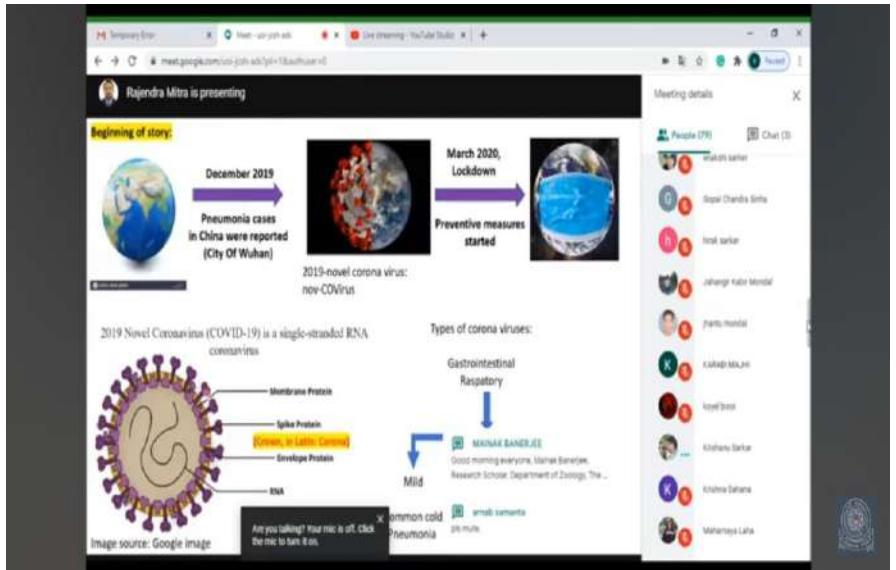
M Temporary Error | Meet - uoi-jcsh-ads | Live streaming - YouTube Studio | +

meet.google.com/uoi-jcsh-ads?pli=1&authuser=0

Rajendra Mitra is presenting

Meeting details

People (79) | Chat (3)

Beginning of story:

December 2019

Pneumonia cases in China were reported (City Of Wuhan)

March 2020, Lockdown

Preventive measures started

2019-novel corona virus: nov-COVirus

2019 Novel Coronavirus (COVID-19) is a single-stranded RNA coronavirus

Membrane Protein

Spike Protein

(Crown, in Latin: Corona)

Envelope Protein

RNA

Image source: Google image

Types of corona viruses:

Gastrointestinal
Raspatory

Mild

ommon cold
neumonia

MAINAK BANERJEE
Good morning everyone, Mainak Banerjee, Research Scholar, Department of Zoology, The ...

arnab samanta
pls mute.

Are you talking? Your mic is off. Click the mic to turn it on.

Gopal Chandra Sinha
hirak sarkar
Jahangir Kabir Mondal
jhantu mondal
Kalkaji Ma...
koyel bose
Krishanu Sarkar
Krishna Dahana
Maharnaya Laha